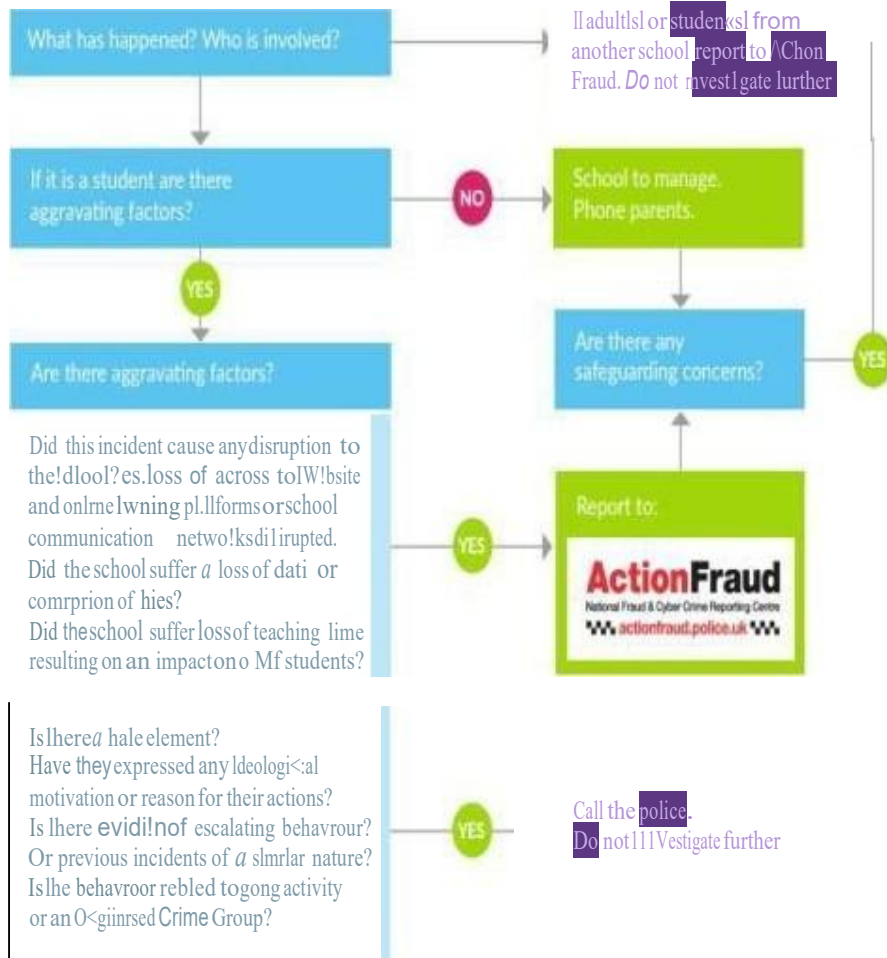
What has happened? Who is involved?

Il adultlsl or studenksl from another school report to /\Chon Fraud. Do not nvest1gate lurther

If it is a student are there aggravating factors?

NO

School to manage. Phone parents.

YES

Are there any safeguarding concerns?

YES

Are there aggravating factors?

Did this incident cause anydisruption to the!dlool?es.loss of across toIW!bsite and onlrne1wning pl.llformsorschool communication netwo!ksdi1irupted. Did the school suffer a loss of dati or comrprion of hies? Did theschool suffer lossof teaching lime resulting on an impactono Mf students?

YES

Report to:

ActionFraud
National Fraud & Cyber Crime Reporting Centre
actionfraud.police.uk

Islherea hale element? Have theyexpressed any ldeologi<:al motivation or reason for their actions? Is lhere evidi!nof escalating behavrour? Or previous incidents of a slmrlar nature? Islhe behavroor rebled togong activity or an O<giinrsed Crime Group?

YES

Call the police. Do not111Vestigate further